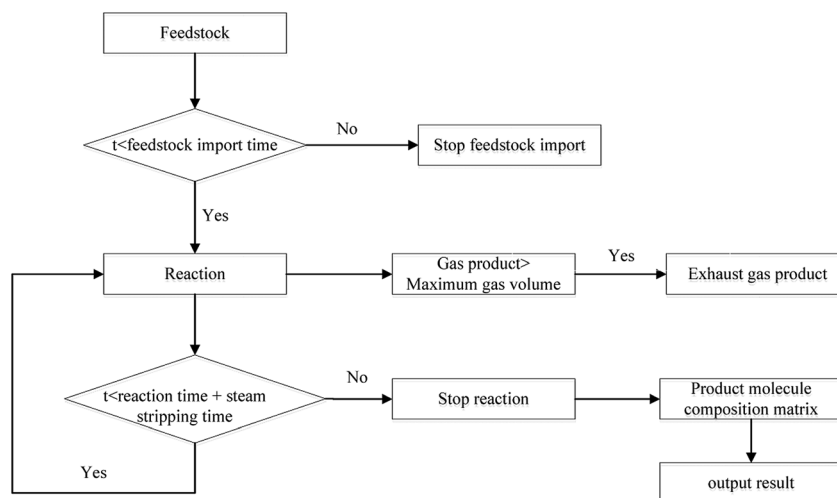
Feedstock

t<feedstock import time

No

Stop feedstock import

Yes

Reaction

Gas product> Maximum gas volume

Yes

Exhaust gas product

t<reaction time + steam stripping time

No

Stop reaction

Product molecule composition matrix

Yes

output result